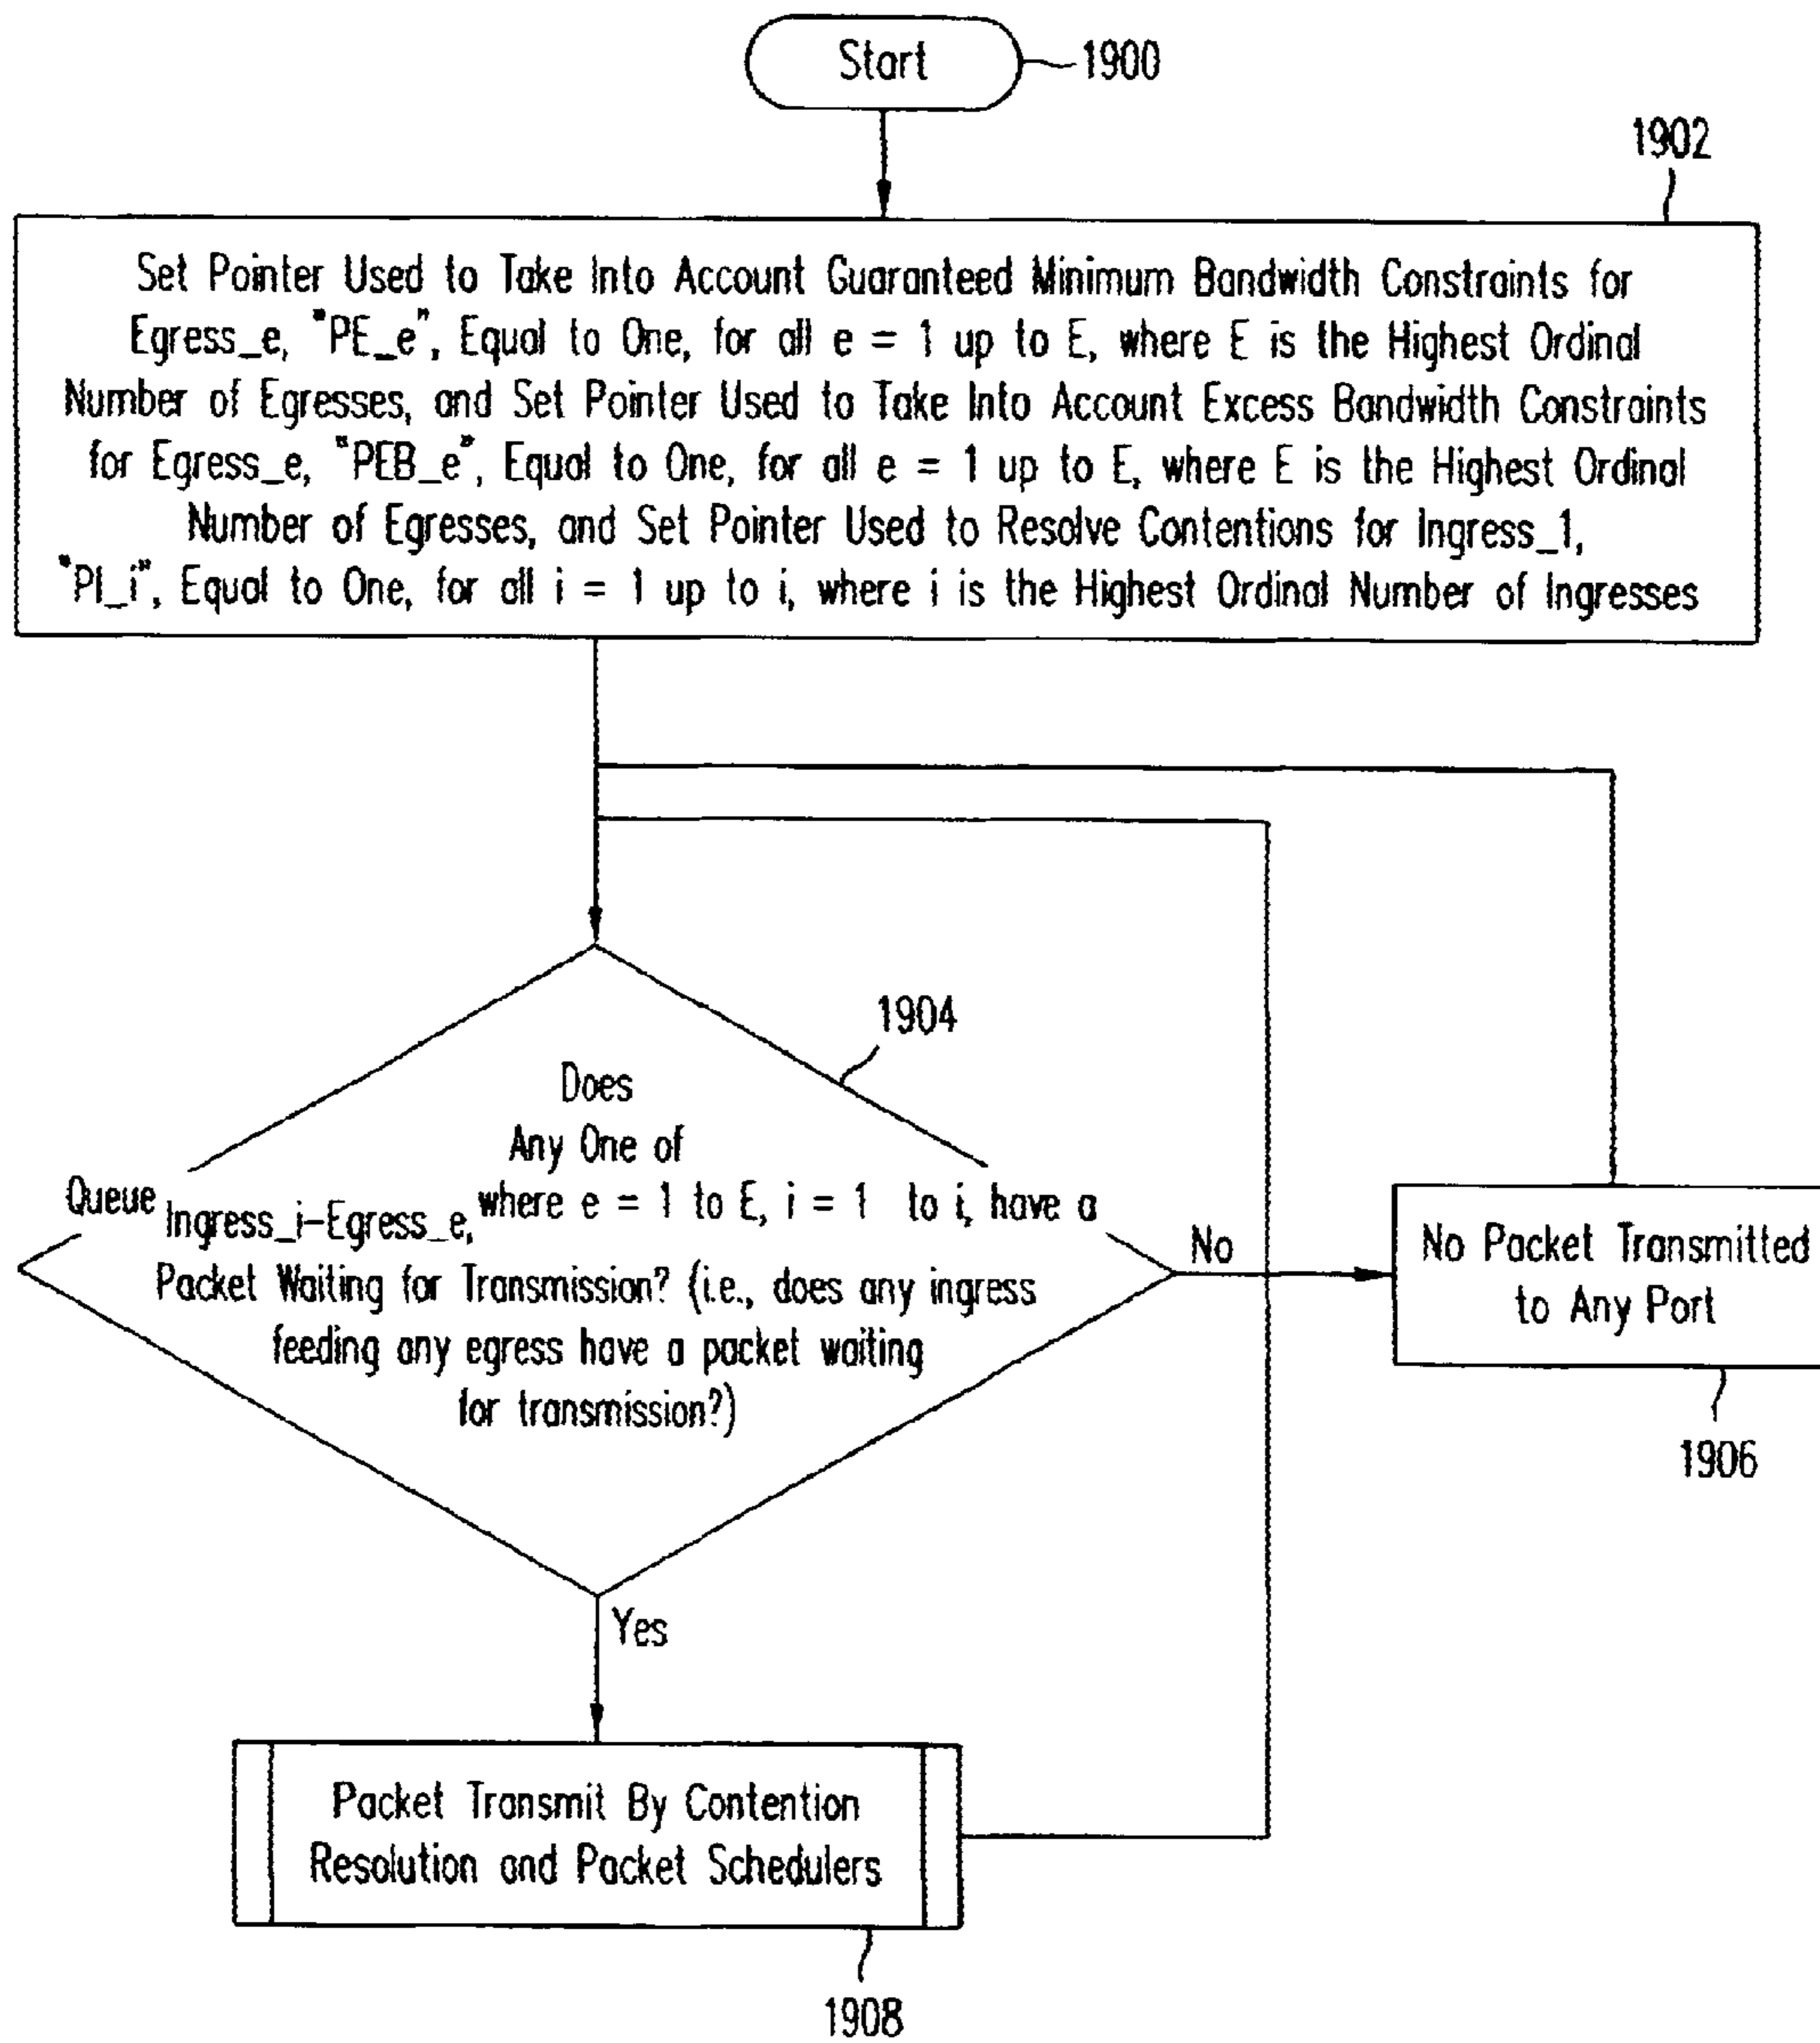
Start 1900

1902

Set Pointer Used to Take Into Account Guaranteed Minimum Bandwidth Constraints for Egress_e, "PE_e", Equal to One, for all e = 1 up to E, where E is the Highest Ordinal Number of Egresses, and Set Pointer Used to Take Into Account Excess Bandwidth Constraints for Egress_e, "PEB_e", Equal to One, for all e = 1 up to E, where E is the Highest Ordinal Number of Egresses, and Set Pointer Used to Resolve Contentions for Ingress_1, "PI_i", Equal to One, for all i = 1 up to i, where i is the Highest Ordinal Number of Ingresses

1904

Does Any One of Queue Ingress_i–Egress_e, where e = 1 to E, i = 1 to i, have a Packet Waiting for Transmission? (i.e., does any ingress feeding any egress have a packet waiting for transmission?)

No

No Packet Transmitted to Any Port

1906

Yes

Packet Transmit By Contention Resolution and Packet Schedulers

1908